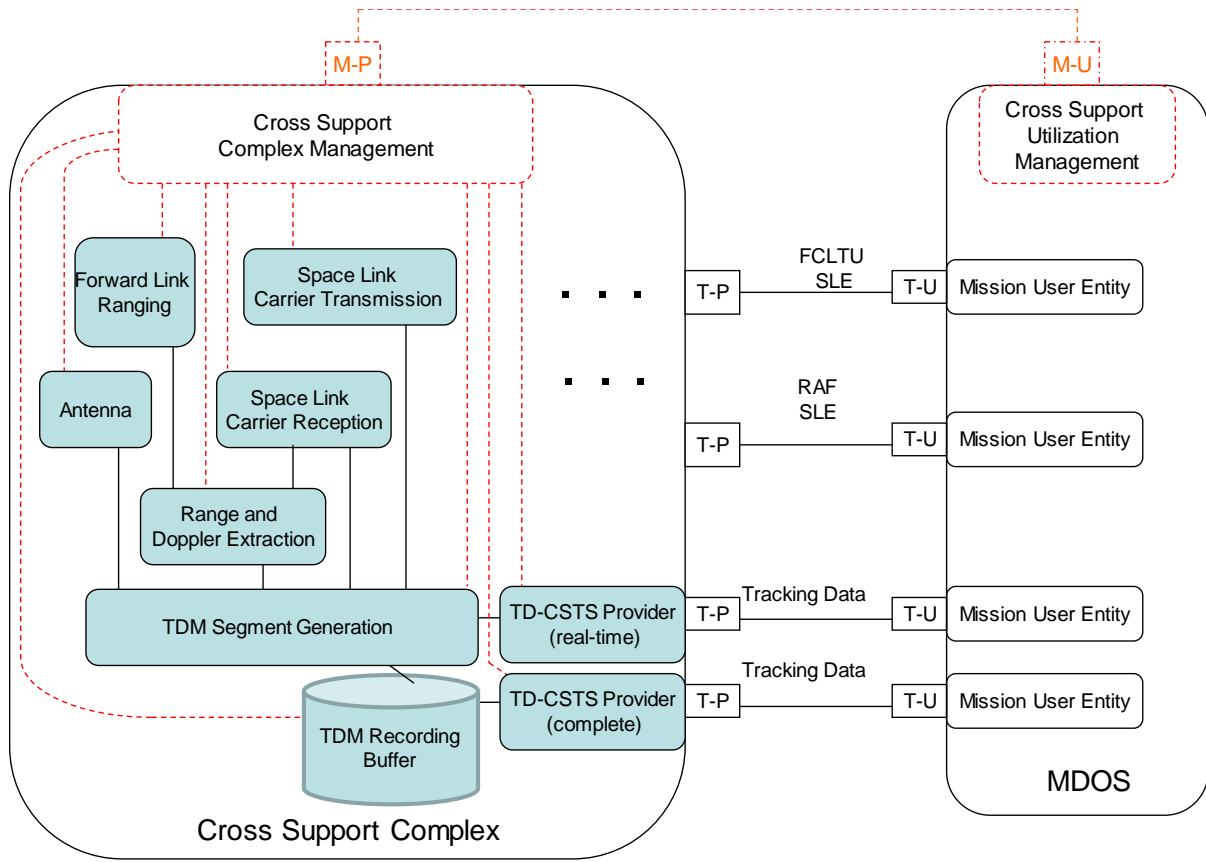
M-P

M-U

Cross Support Complex Management

Cross Support Utilization Management

Forward Link Ranging

Space Link Carrier Transmission

Antenna

Space Link Carrier Reception

Range and Doppler Extraction

TDM Segment Generation

TD-CSTS Provider (real-time)

TD-CSTS Provider (complete)

TDM Recording Buffer

Cross Support Complex

. . .

. . .

T-P

FCLTU SLE

T-U

Mission User Entity

RAF SLE

T-P

T-U

Mission User Entity

T-P

Tracking Data

T-U

Mission User Entity

T-P

Tracking Data

T-U

Mission User Entity

MDOS